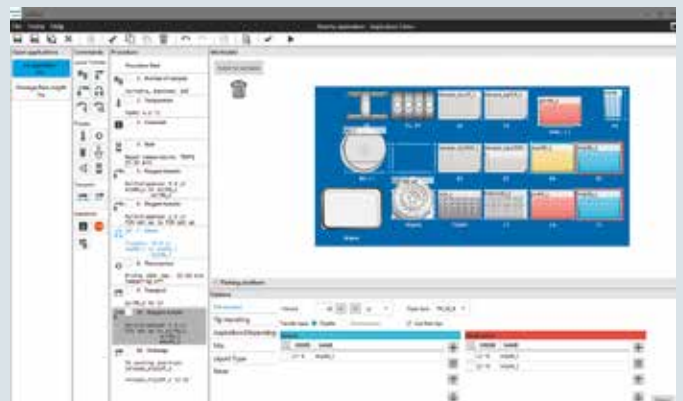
File Home Help

Open applications

Commands

Procedure

Worktable

Procedure Start

1 - Number of samples

2 - Temperature

3 - Comment

4 - Wait

5 - Reagent transfer

6 - Reagent transfer

7 - Wash

8 - Thermomixer

9 - Transport

10 - Reagent transfer

11 - Shutdown

Pipetting conditions

Options

Tip Handling

Aspiration/Dispensing

Mix

Liquid Type

Reuse

Volume

Tips

Transfer type

Source

Destination